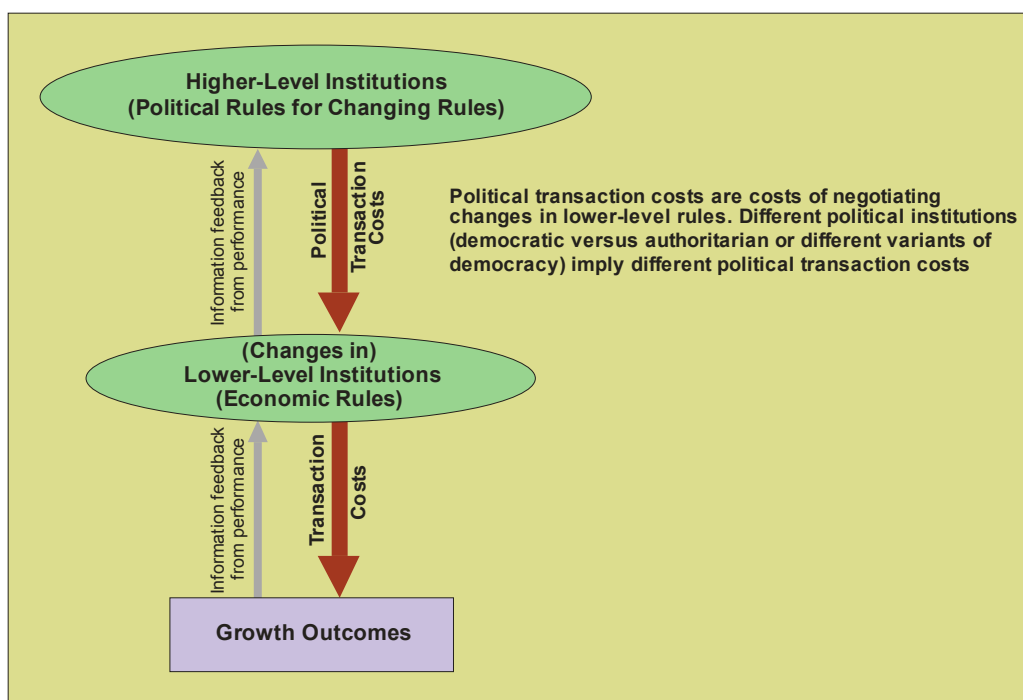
Higher-Level Institutions
(Political Rules for Changing Rules)

Information feedback from performance

Political Transaction Costs

Political transaction costs are costs of negotiating changes in lower-level rules. Different political institutions (democratic versus authoritarian or different variants of democracy) imply different political transaction costs

(Changes in)
Lower-Level Institutions
(Economic Rules)

Information feedback from performance

Transaction Costs

Growth Outcomes